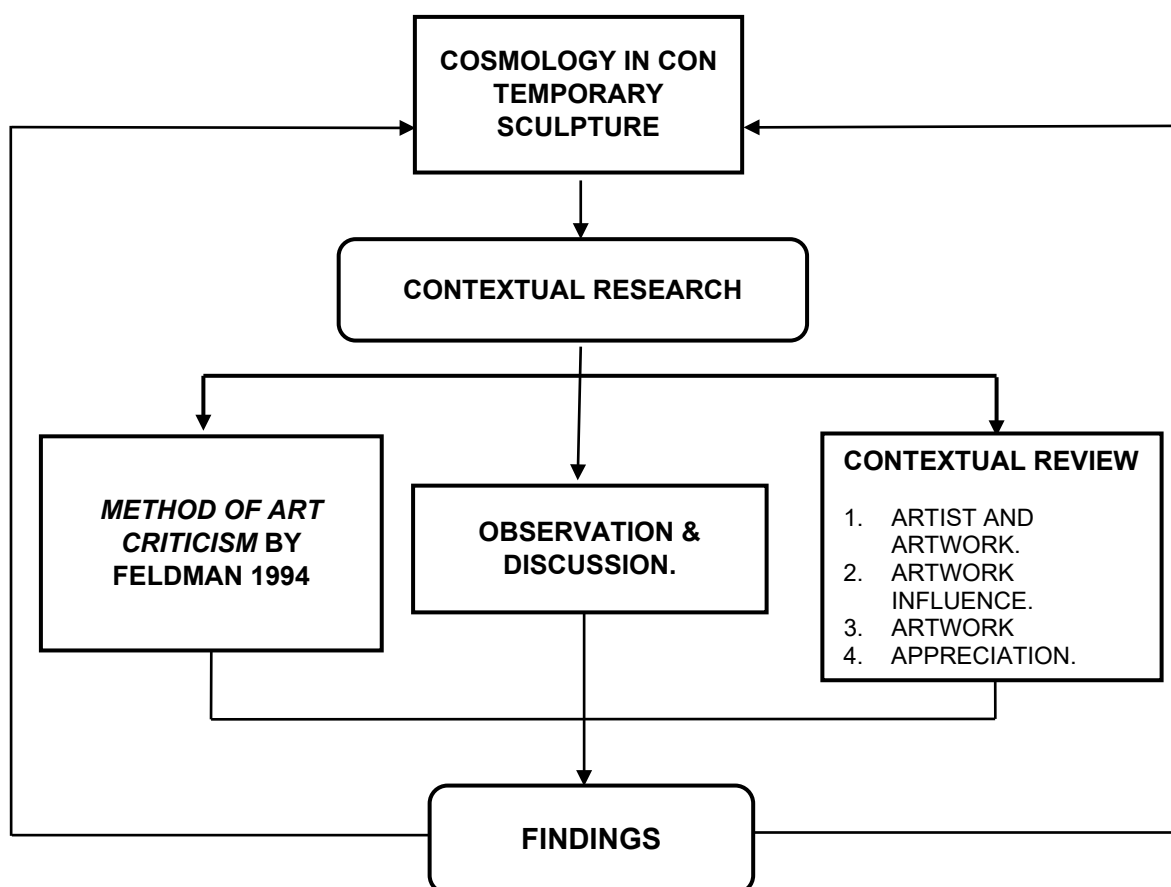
COSMOLOGY IN CON TEMPORARY SCULPTURE

CONTEXTUAL RESEARCH

METHOD OF ART CRITICISM BY FELDMAN 1994

OBSERVATION & DISCUSSION.

CONTEXTUAL REVIEW

1. ARTIST AND ARTWORK.
2. ARTWORK INFLUENCE.
3. ARTWORK
4. APPRECIATION.

FINDINGS